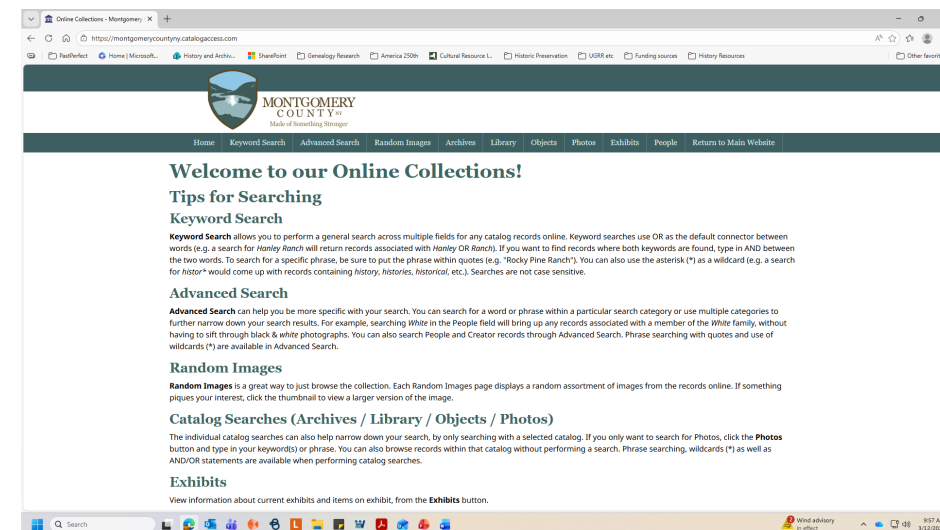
Online Collections - Montgomery ×
+
https://montgomerycountyny.catalogaccess.com
PastPerfect
Home | Microsoft...
History and Archiv...
SharePoint
Genealogy Research
America 250th
Cultural Resource I...
Historic Preservation
UGRR etc
Funding sources
History Resources
Other favorit

MONTGOMERY COUNTY NY
Made of Something Stronger

Home
Keyword Search
Advanced Search
Random Images
Archives
Library
Objects
Photos
Exhibits
People
Return to Main Website

Welcome to our Online Collections!

Tips for Searching

Keyword Search

**Keyword Search** allows you to perform a general search across multiple fields for any catalog records online. Keyword searches use OR as the default connector between words (e.g. a search for *Hanley Ranch* will return records associated with *Hanley* OR *Ranch*). If you want to find records where both keywords are found, type in AND between the two words. To search for a specific phrase, be sure to put the phrase within quotes (e.g. "Rocky Pine Ranch"). You can also use the asterisk (*) as a wildcard (e.g. a search for *histor** would come up with records containing *history*, *histories*, *historical*, etc.). Searches are not case sensitive.

Advanced Search

**Advanced Search** can help you be more specific with your search. You can search for a word or phrase within a particular search category or use multiple categories to further narrow down your search results. For example, searching *White* in the People field will bring up any records associated with a member of the *White* family, without having to sift through black & *white* photographs. You can also search People and Creator records through Advanced Search. Phrase searching with quotes and use of wildcards (*) are available in Advanced Search.

Random Images

**Random Images** is a great way to just browse the collection. Each Random Images page displays a random assortment of images from the records online. If something piques your interest, click the thumbnail to view a larger version of the image.

Catalog Searches (Archives / Library / Objects / Photos)

The individual catalog searches can also help narrow down your search, by only searching with a selected catalog. If you only want to search for Photos, click the **Photos** button and type in your keyword(s) or phrase. You can also browse records within that catalog without performing a search. Phrase searching, wildcards (*) as well as AND/OR statements are available when performing catalog searches.

Exhibits

View information about current exhibits and items on exhibit, from the **Exhibits** button.

Search
Wind advisory
In effect
9:57 A
3/12/20